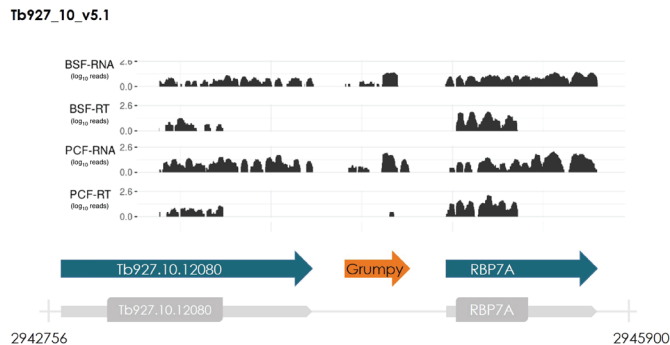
Tb927_10_v5.1

BSF-RNA
($log_{10}$ reads)
2.6
0.0

BSF-RT
($log_{10}$ reads)
2.6
0.0

PCF-RNA
($log_{10}$ reads)
2.6
0.0

PCF-RT
($log_{10}$ reads)
2.6
0.0

Tb927.10.12080
Grumpy
RBP7A

Tb927.10.12080
RBP7A

2942756
2945900